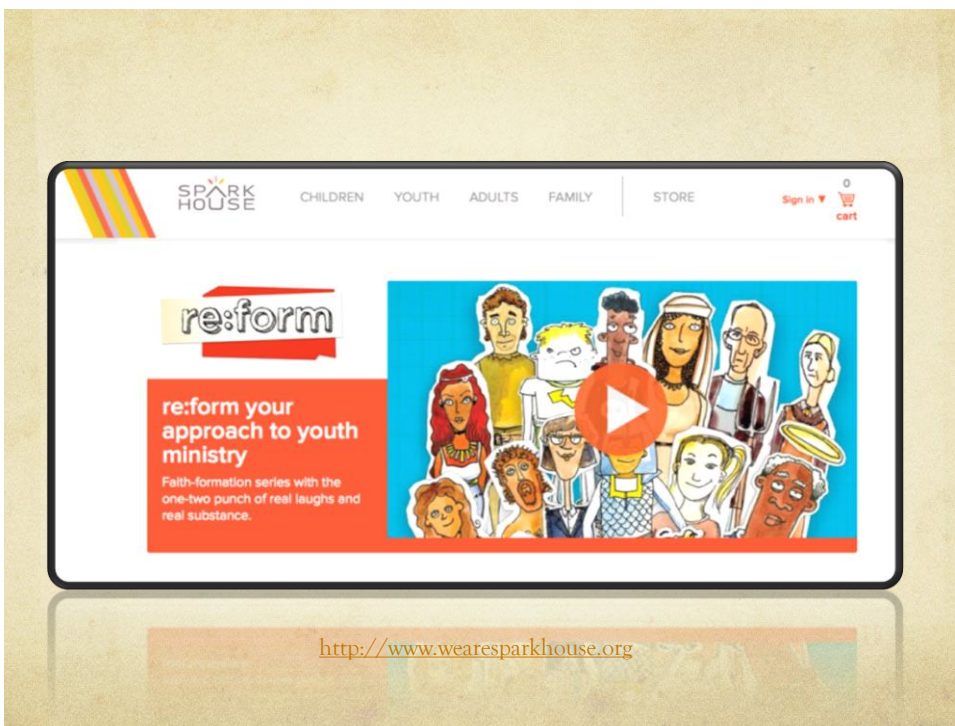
SPARK HOUSE

CHILDREN YOUTH ADULTS FAMILY STORE

Sign in ▼

0

cart

re:form

re:form your approach to youth ministry

Faith-formation series with the one-two punch of real laughs and real substance.

http://www.wearesparkhouse.org